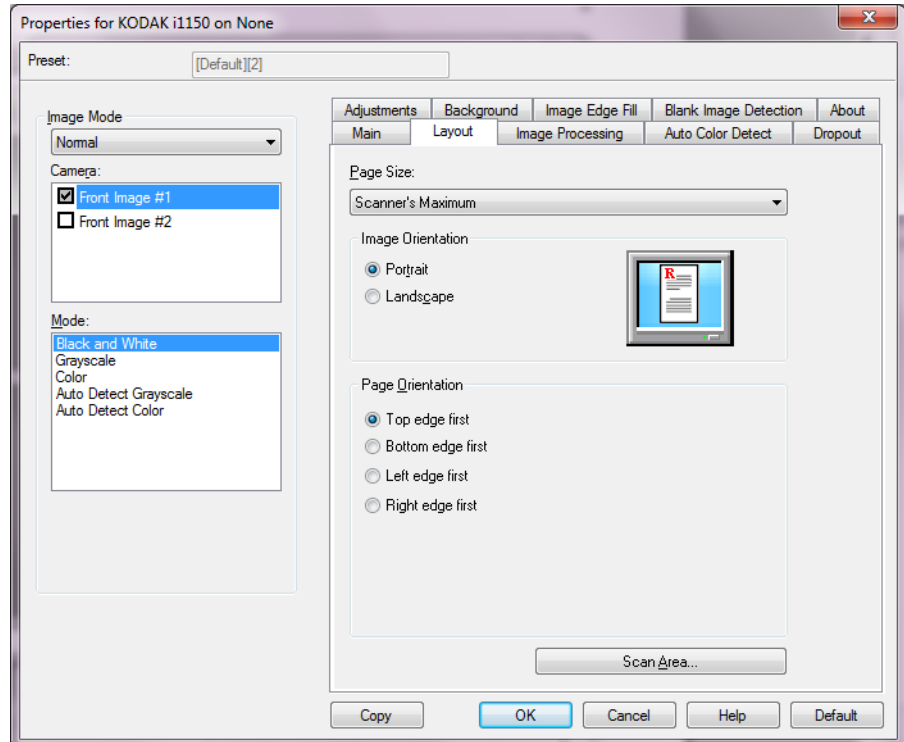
Properties for KODAK i1150 on None

Preset: [Default][2]

Image Mode
Normal

Camera:
Front Image #1
Front Image #2

Mode:
Black and White
Grayscale
Color
Auto Detect Grayscale
Auto Detect Color

Adjustments | Background | Image Edge Fill | Blank Image Detection | About
Main | Layout | Image Processing | Auto Color Detect | Dropout

Page Size:
Scanner's Maximum

Image Orientation
Portrait
Landscape

R

Page Orientation
Top edge first
Bottom edge first
Left edge first
Right edge first

Scan Area...

Copy | OK | Cancel | Help | Default